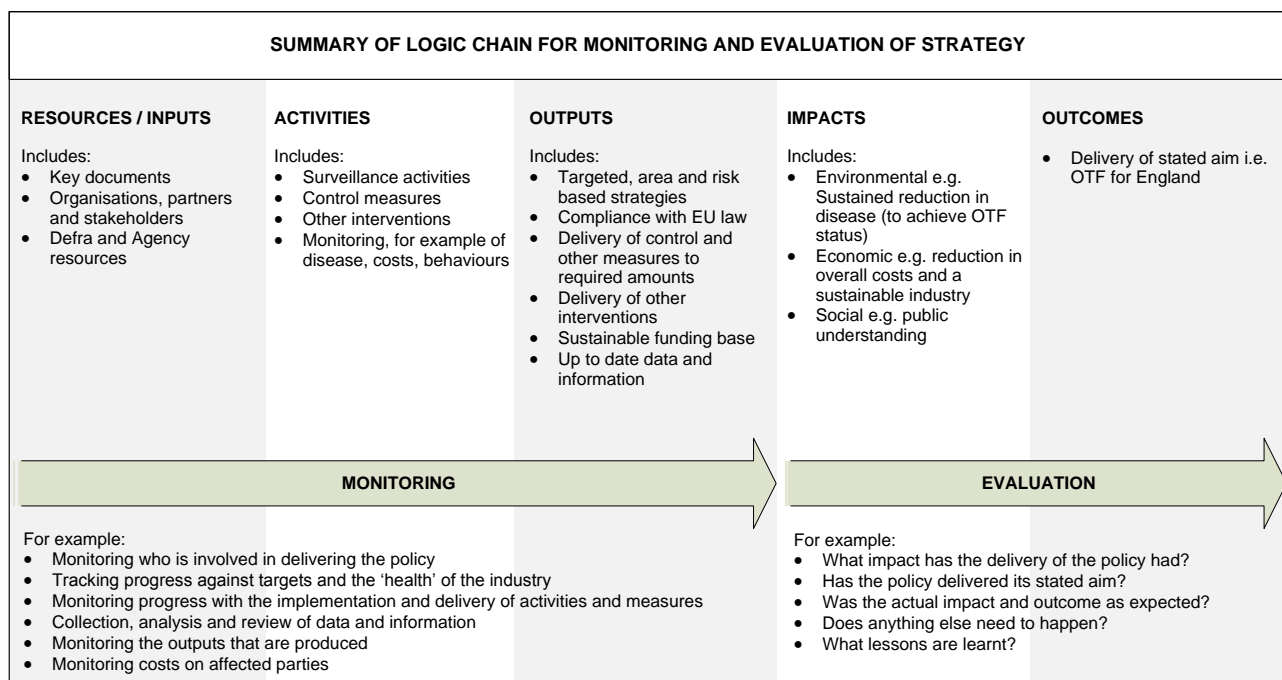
SUMMARY OF LOGIC CHAIN FOR MONITORING AND EVALUATION OF STRATEGY

RESOURCES / INPUTS

Includes:
- Key documents
- Organisations, partners and stakeholders
- Defra and Agency resources

ACTIVITIES

Includes:
- Surveillance activities
- Control measures
- Other interventions
- Monitoring, for example of disease, costs, behaviours

OUTPUTS

Includes:
- Targeted, area and risk based strategies
- Compliance with EU law
- Delivery of control and other measures to required amounts
- Delivery of other interventions
- Sustainable funding base
- Up to date data and information

IMPACTS

Includes:
- Environmental e.g. Sustained reduction in disease (to achieve OTF status)
- Economic e.g. reduction in overall costs and a sustainable industry
- Social e.g. public understanding

OUTCOMES

- Delivery of stated aim i.e. OTF for England

MONITORING

EVALUATION

For example:
- Monitoring who is involved in delivering the policy
- Tracking progress against targets and the 'health' of the industry
- Monitoring progress with the implementation and delivery of activities and measures
- Collection, analysis and review of data and information
- Monitoring the outputs that are produced
- Monitoring costs on affected parties

For example:
- What impact has the delivery of the policy had?
- Has the policy delivered its stated aim?
- Was the actual impact and outcome as expected?
- Does anything else need to happen?
- What lessons are learnt?